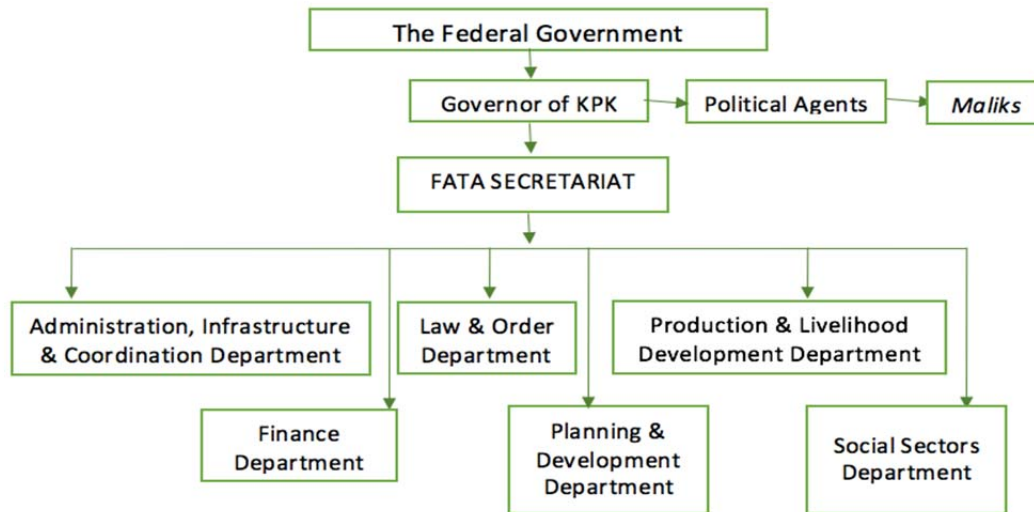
The Federal Government

Governor of KPK

Political Agents

*Maliks*

FATA SECRETARIAT

Administration, Infrastructure & Coordination Department

Law & Order Department

Production & Livelihood Development Department

Finance Department

Planning & Development Department

Social Sectors Department